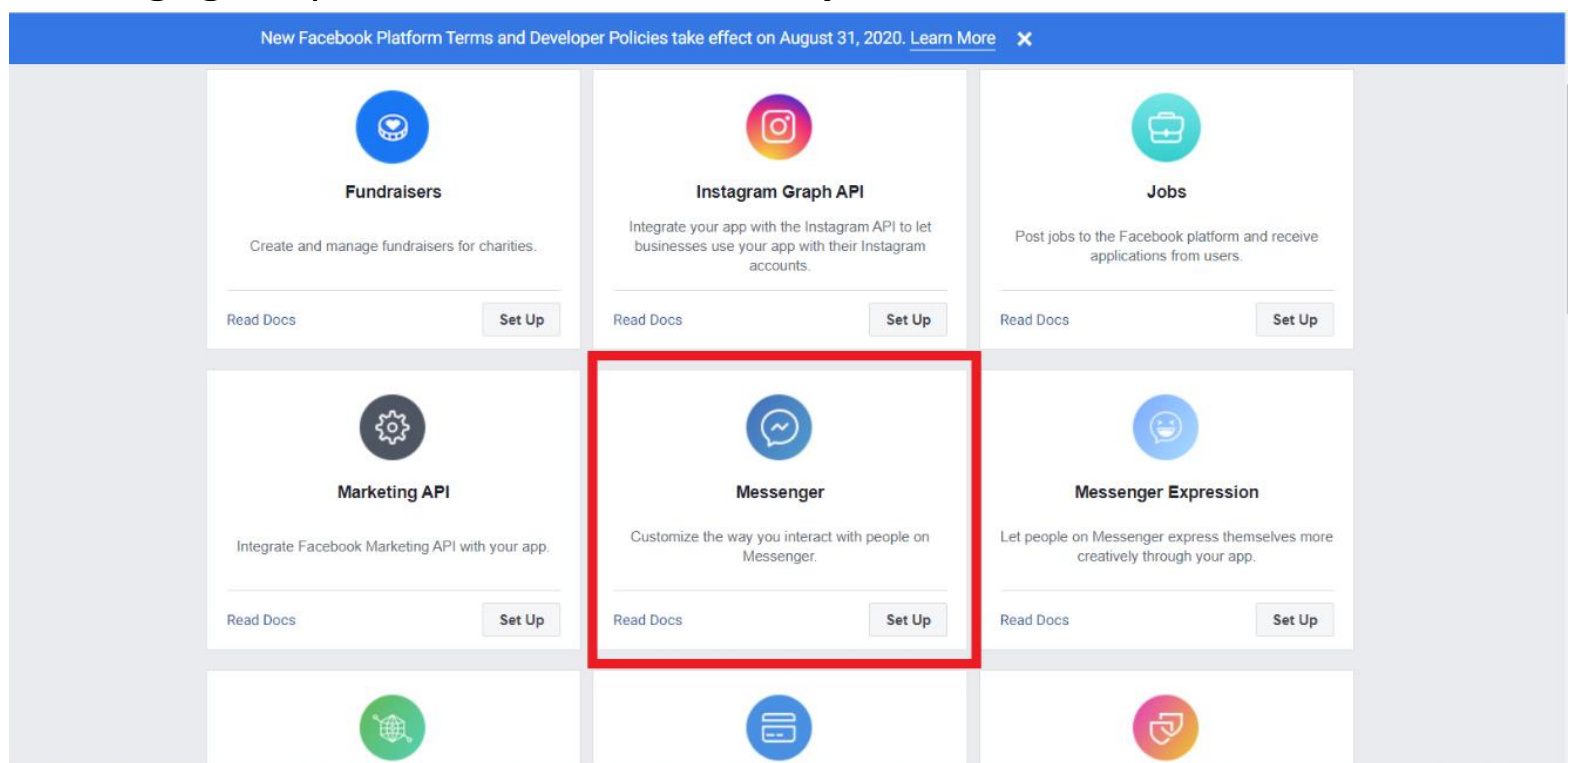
New Facebook Platform Terms and Developer Policies take effect on August 31, 2020. Learn More ✕

Fundraisers

Create and manage fundraisers for charities.

Read Docs Set Up

Instagram Graph API

Integrate your app with the Instagram API to let businesses use your app with their Instagram accounts.

Read Docs Set Up

Jobs

Post jobs to the Facebook platform and receive applications from users.

Read Docs Set Up

Marketing API

Integrate Facebook Marketing API with your app.

Read Docs Set Up

Messenger

Customize the way you interact with people on Messenger.

Read Docs Set Up

Messenger Expression

Let people on Messenger express themselves more creatively through your app.

Read Docs Set Up